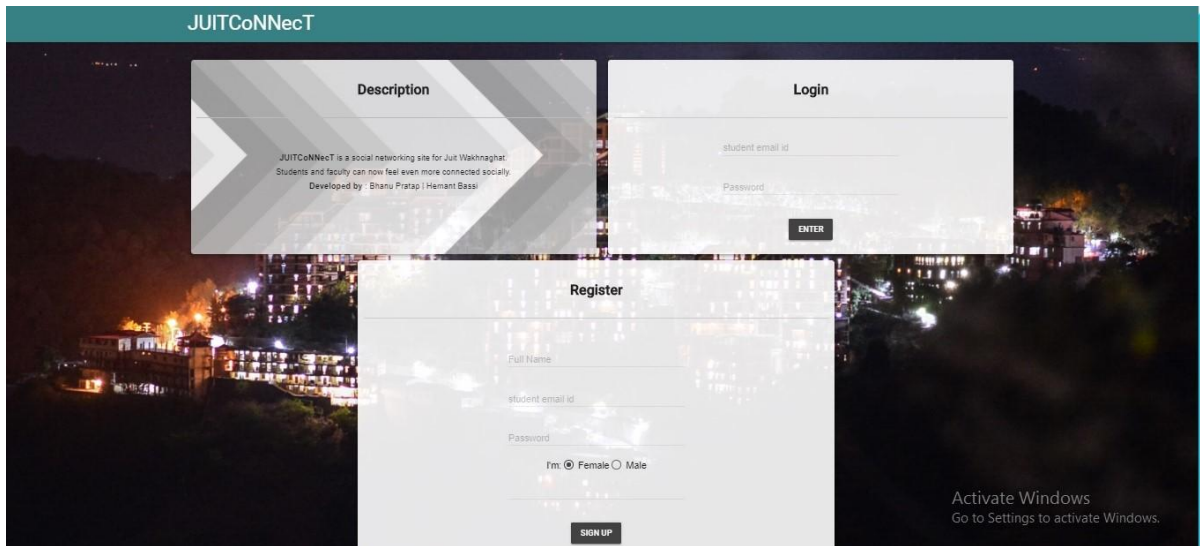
JUITCoNNecT

Description

JUITCoNNecT is a social networking site for Juit Wakhnaghat. Students and faculty can now feel even more connected socially. Developed by : Bhanu Pratap | Hemant Bassi

Login

student email id

Password

ENTER

Register

Full Name

student email id

Password

I'm: Female Male

SIGN UP

Activate Windows
Go to Settings to activate Windows.